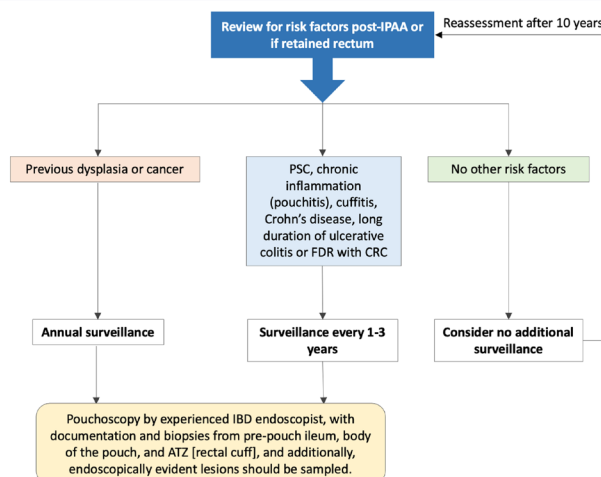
Review for risk factors post-IPAA or if retained rectum

Reassessment after 10 years

Previous dysplasia or cancer

PSC, chronic inflammation (pouchitis), cuffitis, Crohn's disease, long duration of ulcerative colitis or FDR with CRC

No other risk factors

Annual surveillance

Surveillance every 1-3 years

Consider no additional surveillance

Pouchoscopy by experienced IBD endoscopist, with documentation and biopsies from pre-pouch ileum, body of the pouch, and ATZ [rectal cuff], and additionally, endoscopically evident lesions should be sampled.